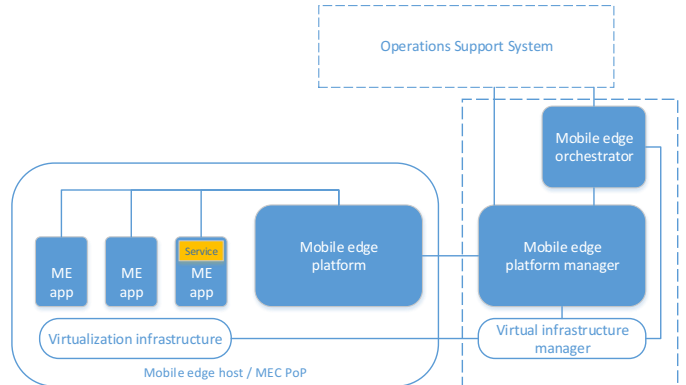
Operations Support System

Mobile edge orchestrator

ME app

ME app

Service

ME app

Mobile edge platform

Mobile edge platform manager

Virtualization infrastructure

Virtual infrastructure manager

Mobile edge host / MEC PoP